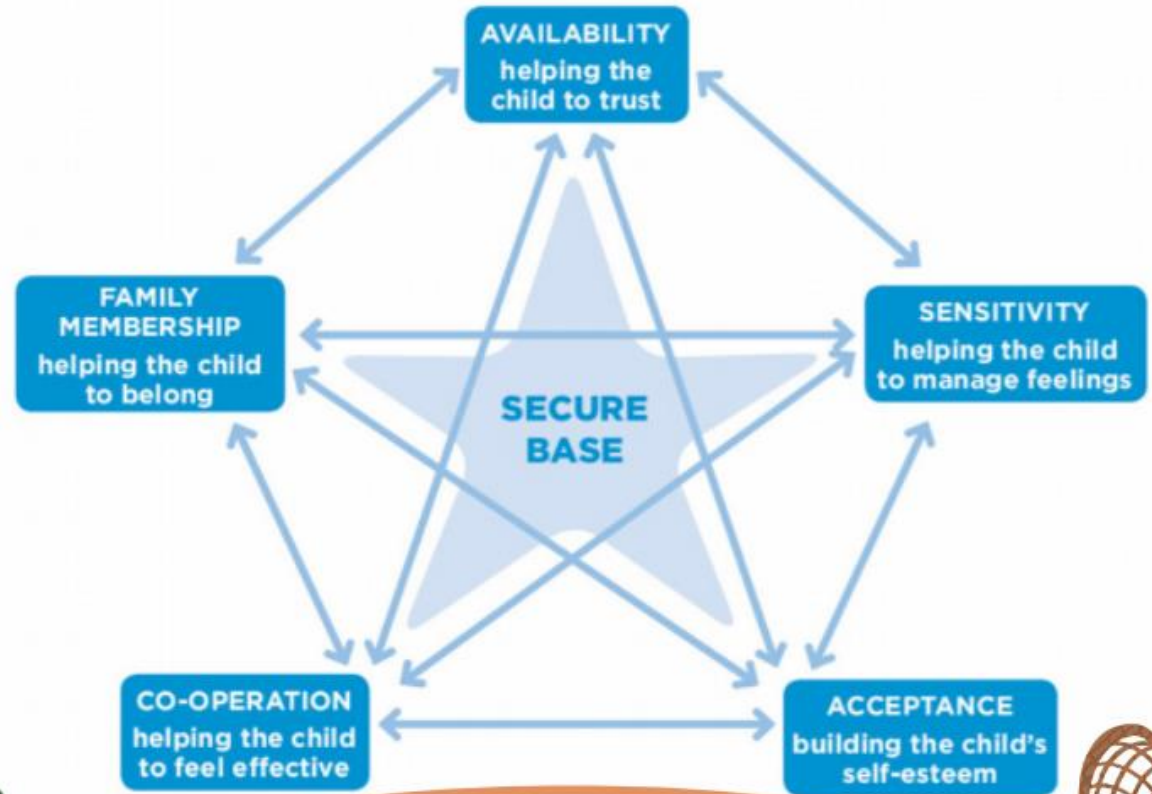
AVAILABILITY
helping the child to trust

FAMILY MEMBERSHIP
helping the child to belong

SENSITIVITY
helping the child to manage feelings

SECURE BASE

CO-OPERATION
helping the child to feel effective

ACCEPTANCE
building the child's self-esteem